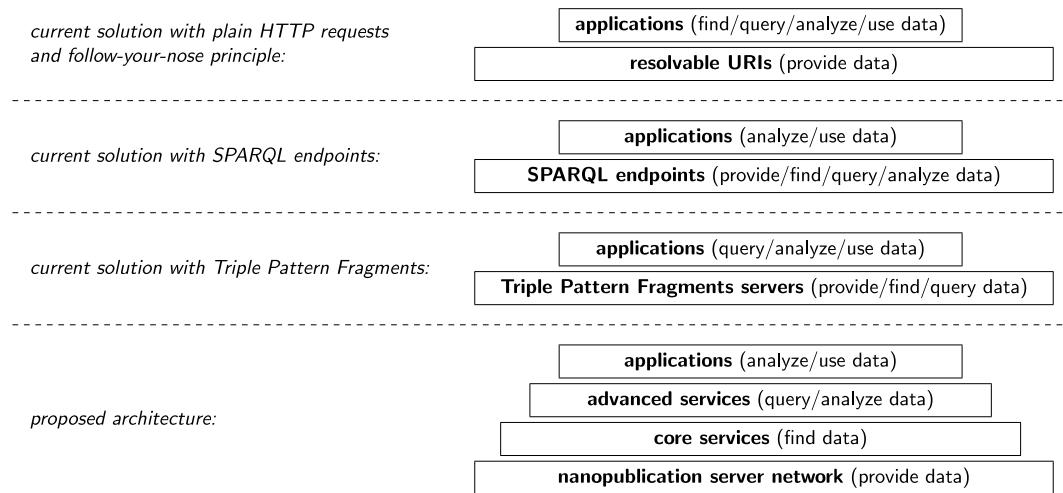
current solution with plain HTTP requests and follow-your-nose principle:

applications (find/query/analyze/use data)

resolvable URIs (provide data)

current solution with SPARQL endpoints:

applications (analyze/use data)

SPARQL endpoints (provide/find/query/analyze data)

current solution with Triple Pattern Fragments:

applications (query/analyze/use data)

Triple Pattern Fragments servers (provide/find/query data)

proposed architecture:

applications (analyze/use data)

advanced services (query/analyze data)

core services (find data)

nanopublication server network (provide data)